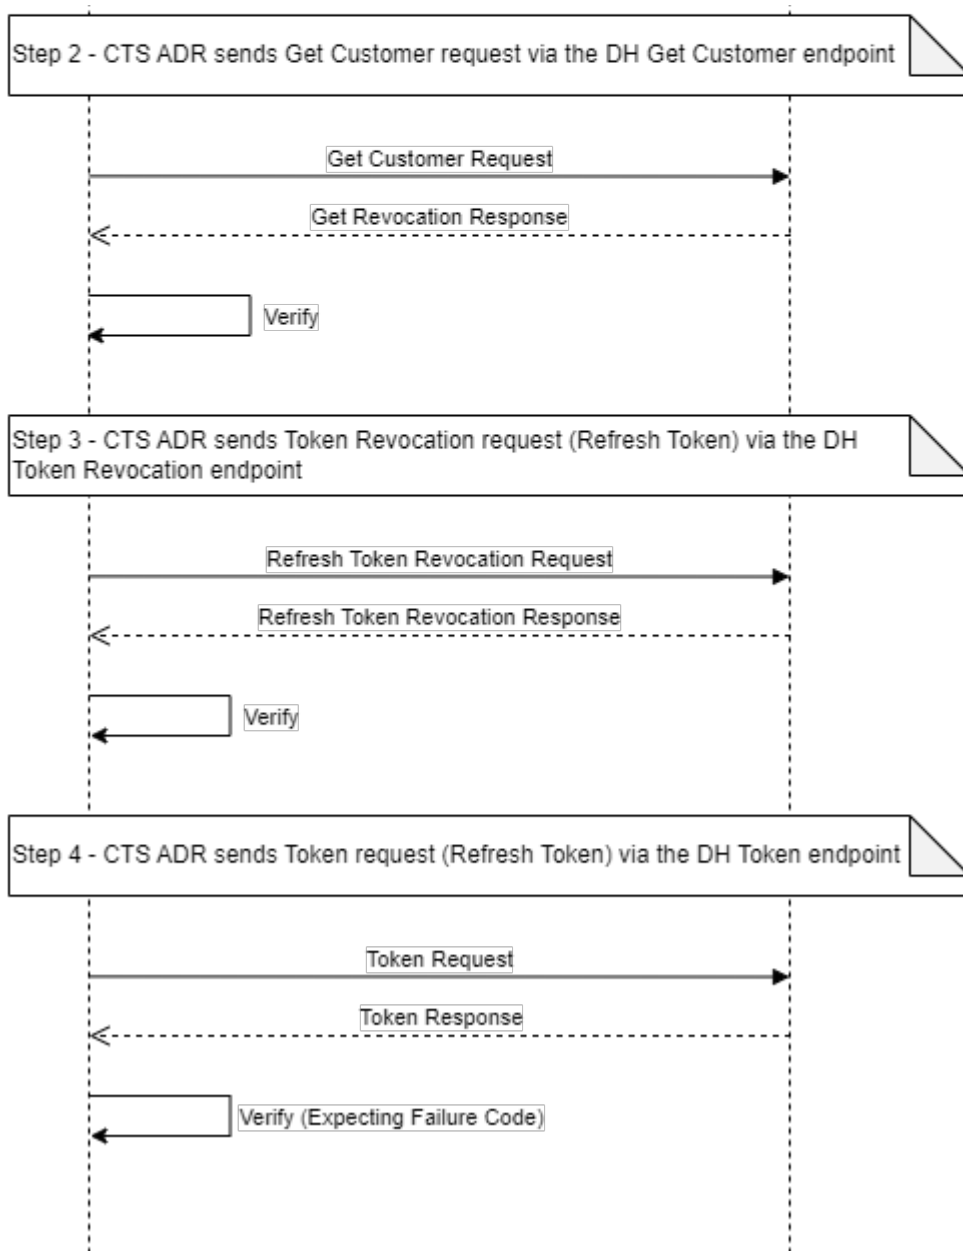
Step 2 - CTS ADR sends Get Customer request via the DH Get Customer endpoint

Get Customer Request

Get Revocation Response

Verify

Step 3 - CTS ADR sends Token Revocation request (Refresh Token) via the DH Token Revocation endpoint

Refresh Token Revocation Request

Refresh Token Revocation Response

Verify

Step 4 - CTS ADR sends Token request (Refresh Token) via the DH Token endpoint

Token Request

Token Response

Verify (Expecting Failure Code)